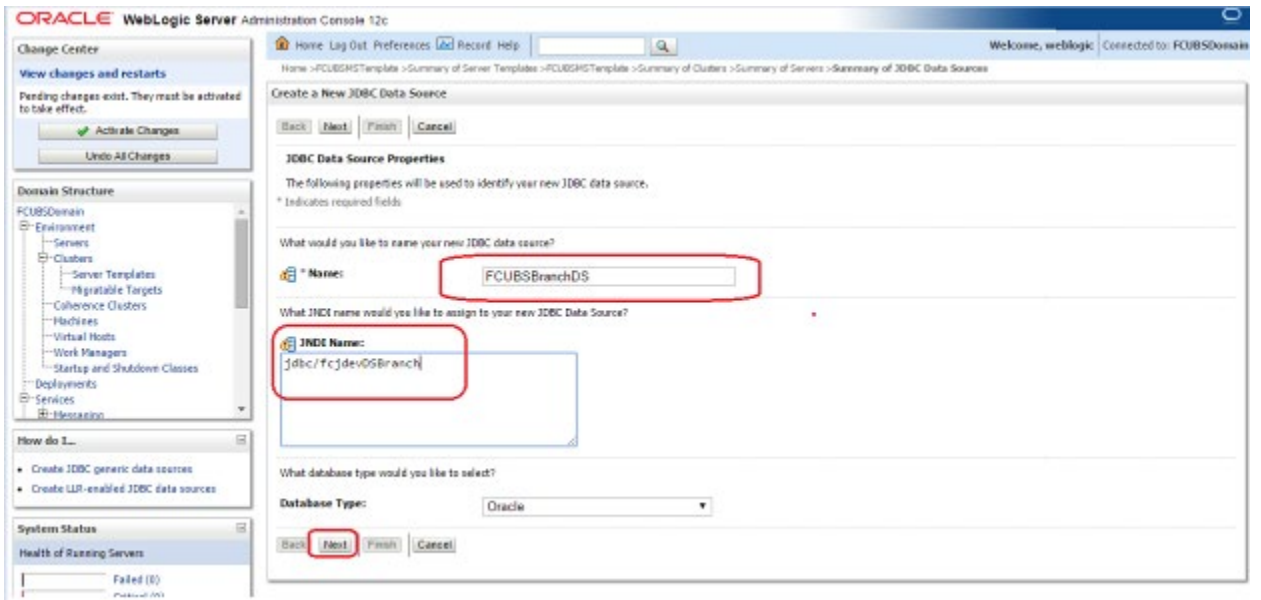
ORACLE WebLogic Server Administration Console 12c

Home Log Out Preferences Record Help

Welcome, weblogic Connected to: FCUBSDomain

Home >FCUBSMSTemplate >Summary of Server Templates >FCUBSMSTemplate >Summary of Clusters >Summary of Servers >Summary of JDBC Data Sources

Change Center

View changes and restarts

Pending changes exist. They must be activated to take effect.

Activate Changes

Undo All Changes

Domain Structure

FCUBSDomain
Environment
Servers
Clusters
Server Templates
Migratable Targets
Coherence Clusters
Machines
Virtual Hosts
Work Managers
Startup and Shutdown Classes
Deployments
Services
Messaging

How do I...

• Create JDBC generic data sources
• Create LLR-enabled JDBC data sources

System Status

Health of Running Servers

Failed (0)
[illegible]

Create a New JDBC Data Source

Back Next Finish Cancel

JDBC Data Source Properties

The following properties will be used to identify your new JDBC data source.

* Indicates required fields

What would you like to name your new JDBC data source?

* Name: FCUBSBranchDS

What JNDI name would you like to assign to your new JDBC Data Source?

JNDI Name:
jdbc/fcjdevDSBranch

What database type would you like to select?

Database Type: Oracle

Back Next Finish Cancel